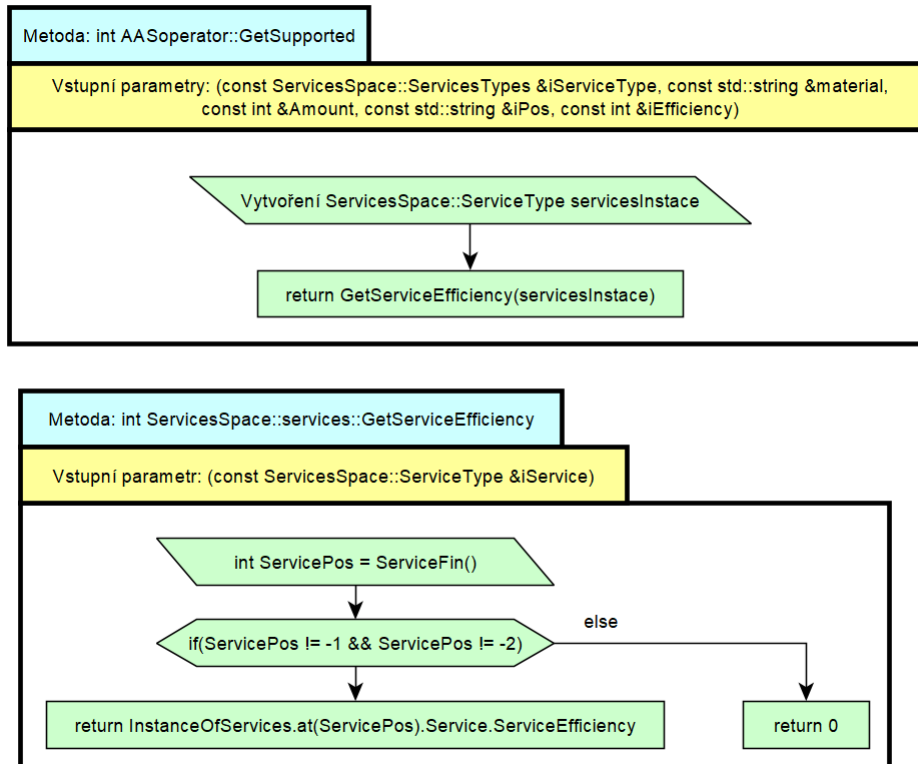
Metoda: int AASoperator::GetSupported

Vstupní parametry: (const ServicesSpace::ServicesTypes &iServiceType, const std::string &material, const int &Amount, const std::string &iPos, const int &iEfficiency)

Vytvoření ServicesSpace::ServiceType servicesInstace

return GetServiceEfficiency(servicesInstace)

Metoda: int ServicesSpace::services::GetServiceEfficiency

Vstupní parametr: (const ServicesSpace::ServiceType &iService)

int ServicePos = ServiceFin()

if(ServicePos != -1 && ServicePos != -2)

else

return InstanceOfServices.at(ServicePos).Service.ServiceEfficiency

return 0